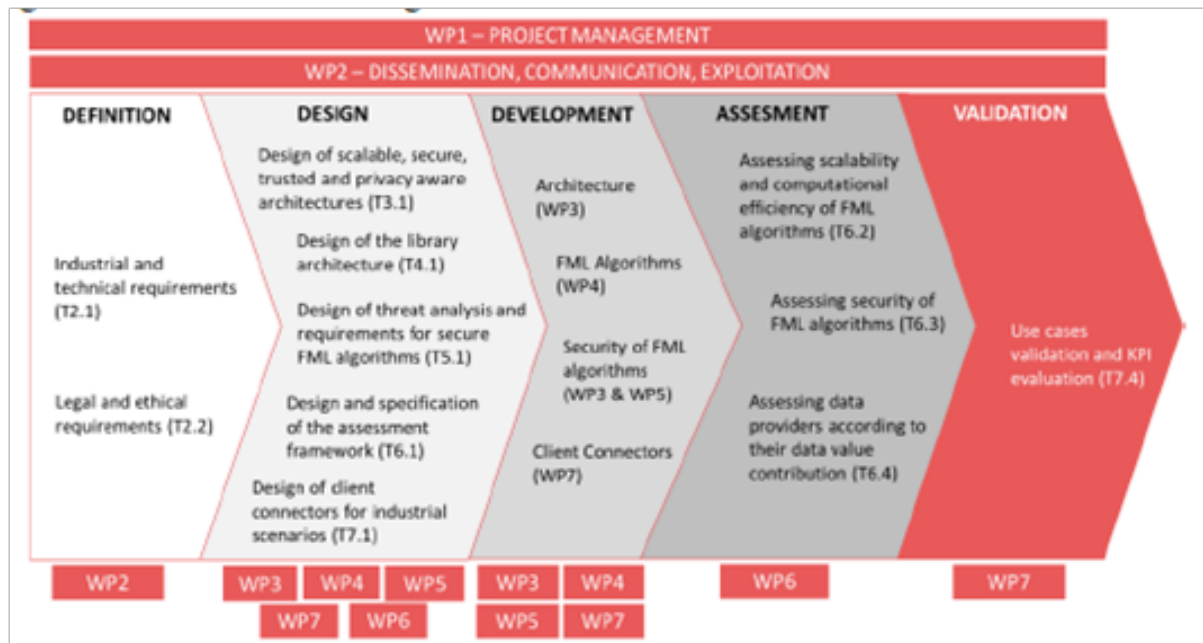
WP1 – PROJECT MANAGEMENT

WP2 – DISSEMINATION, COMMUNICATION, EXPLOITATION

DEFINITION

Industrial and technical requirements (T2.1)

Legal and ethical requirements (T2.2)

DESIGN

Design of scalable, secure, trusted and privacy aware architectures (T3.1)

Design of the library architecture (T4.1)

Design of threat analysis and requirements for secure FML algorithms (T5.1)

Design and specification of the assessment framework (T6.1)

Design of client connectors for industrial scenarios (T7.1)

DEVELOPMENT

Architecture (WP3)

FML Algorithms (WP4)

Security of FML algorithms (WP3 & WP5)

Client Connectors (WP7)

ASSESMENT

Assessing scalability and computational efficiency of FML algorithms (T6.2)

Assessing security of FML algorithms (T6.3)

Assessing data providers according to their data value contribution (T6.4)

VALIDATION

Use cases validation and KPI evaluation (T7.4)

WP2

WP3 WP4 WP5

WP7 WP6

WP3 WP4

WP5 WP7

WP6

WP7